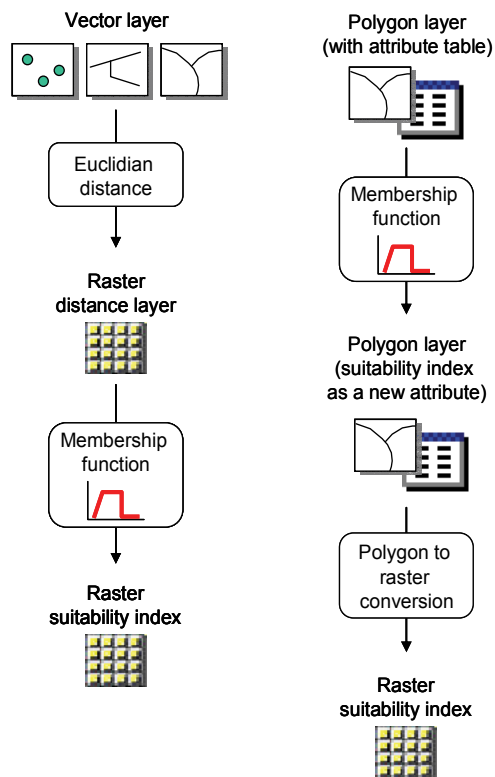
Vector layer

Euclidian distance

Raster distance layer

Membership function

Raster suitability index

Polygon layer (with attribute table)

Membership function

Polygon layer (suitability index as a new attribute)

Polygon to raster conversion

Raster suitability index